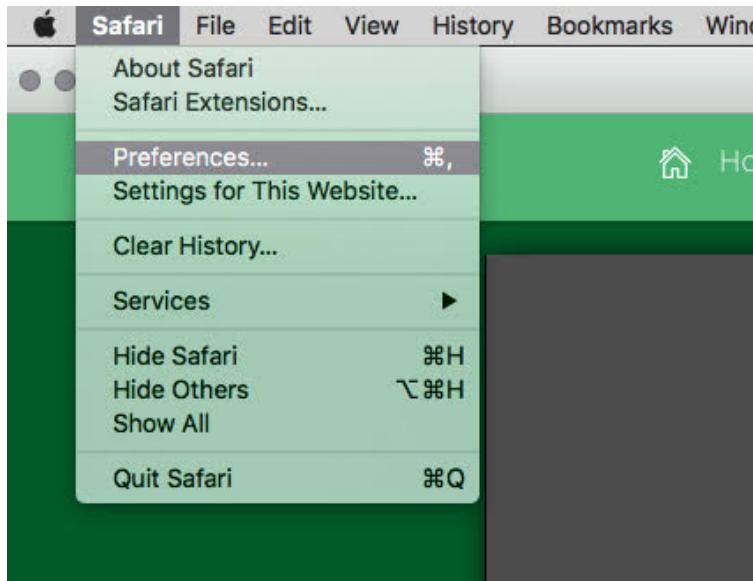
Safari File Edit View History Bookmarks Wind

About Safari
Safari Extensions...

Preferences... ⌘,
Settings for This Website...

Clear History...

Services ▶

Hide Safari ⌘H
Hide Others ⌥⌘H
Show All

Quit Safari ⌘Q

Ho